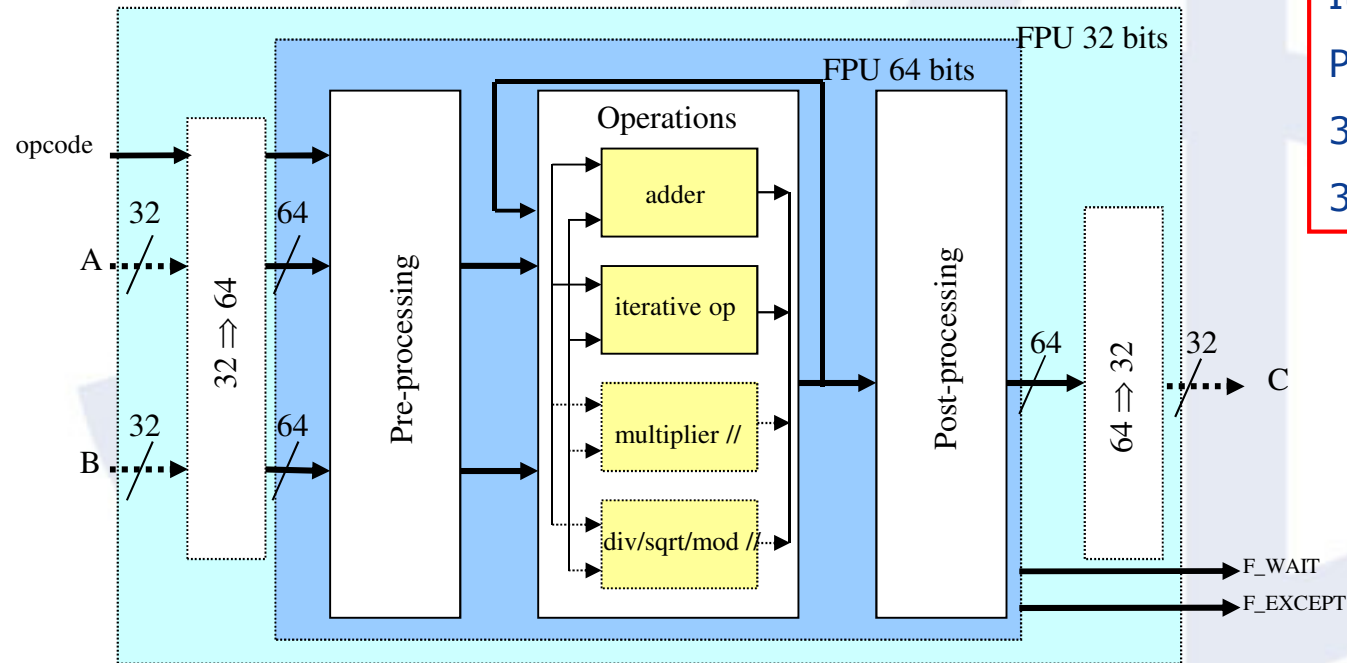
FPU 32 bits

FPU 64 bits

opcode

32

A

32

B

$32 \Rightarrow 64$

64

64

Pre-processing

Operations

adder

iterative op

multiplier //

div/sqrt/mod //

Post-processing

64

$64 \Rightarrow 32$

32

C

F_WAIT

F_EXCEPT

1

P

3

3